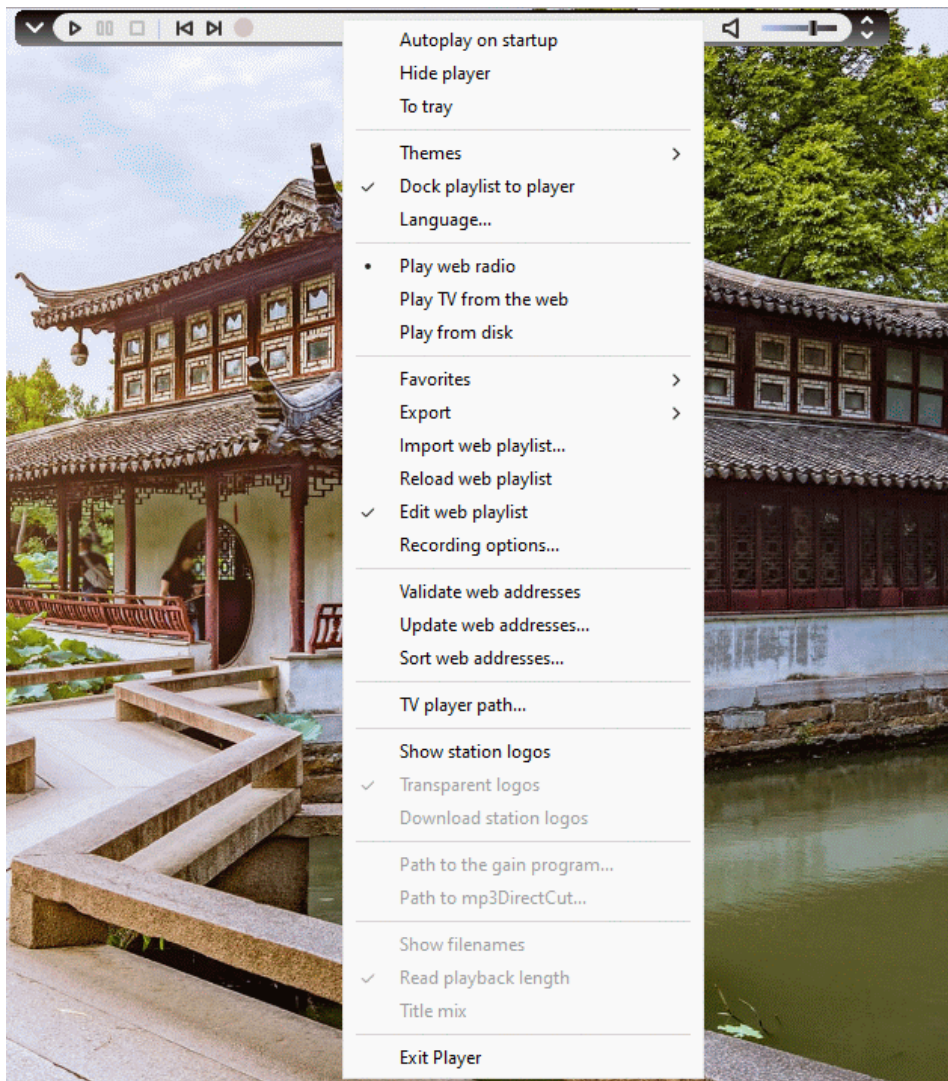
Autoplay on startup
Hide player
To tray

Themes
✓ Dock playlist to player
Language...

• Play web radio
Play TV from the web
Play from disk

Favorites
Export
Import web playlist...
Reload web playlist
✓ Edit web playlist
Recording options...

Validate web addresses
Update web addresses...
Sort web addresses...

TV player path...

Show station logos
✓ Transparent logos
Download station logos

Path to the gain program...
Path to mp3DirectCut...

Show filenames
✓ Read playback length
Title mix

Exit Player